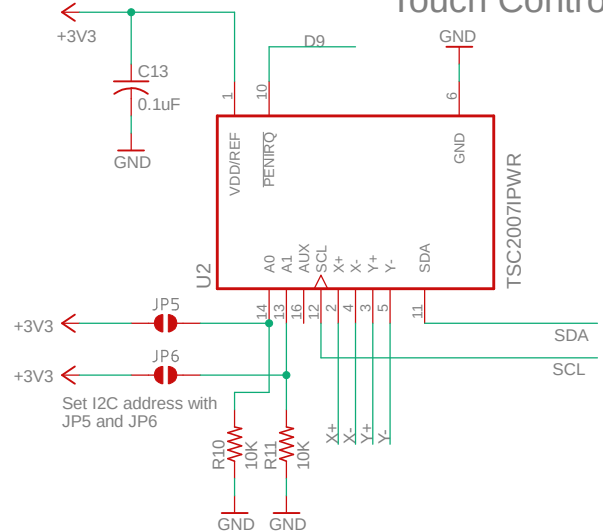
Touch Contro

+3V3

C13

0.1uF

GND

D9

GND

1

10

6

VDD/REF

PENIRQ

GND

TSC2007IPWR

U2

A0

A1

AUX

SCL

X+

X-

Y+

Y-

SDA

14

13

16

12

2

4

3

5

11

JP5

+3V3

JP6

+3V3

SDA

SCL

Set I2C address with JP5 and JP6

X+

X-

Y+

Y-

R10

10K

R11

10K

GND

GND